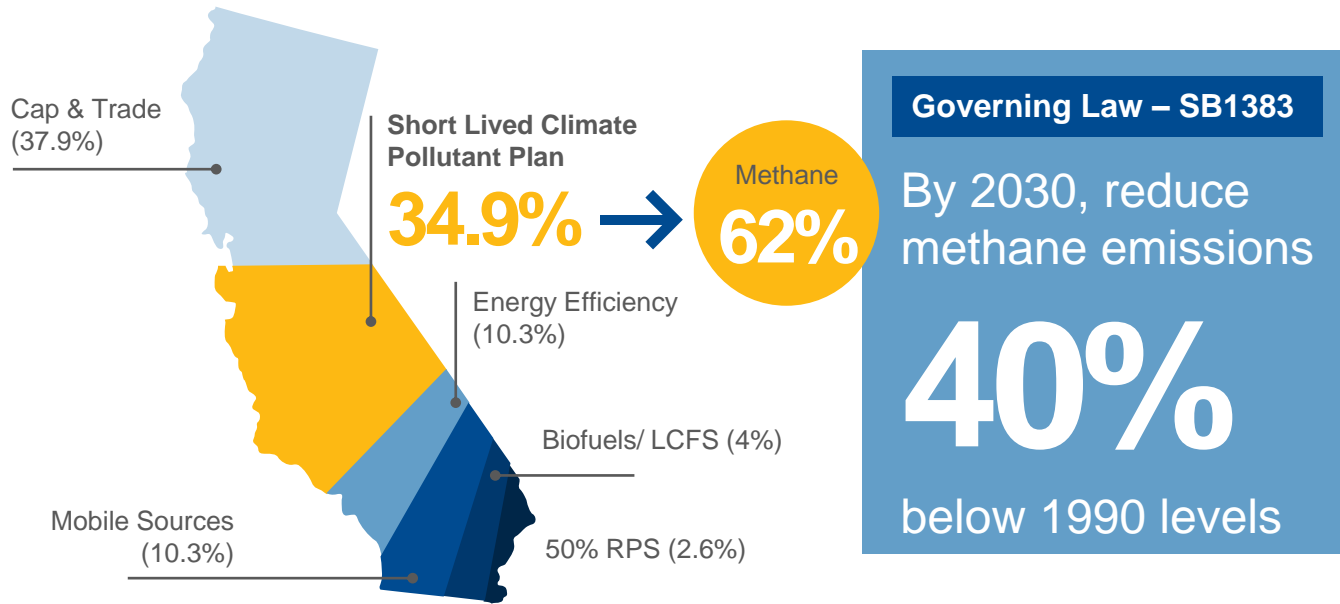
Cap & Trade
(37.9%)

Short Lived Climate Pollutant Plan
34.9%

Methane
62%

Energy Efficiency
(10.3%)

Biofuels/ LCFS (4%)

Mobile Sources
(10.3%)

50% RPS (2.6%)

Governing Law – SB1383

By 2030, reduce methane emissions

40%

below 1990 levels